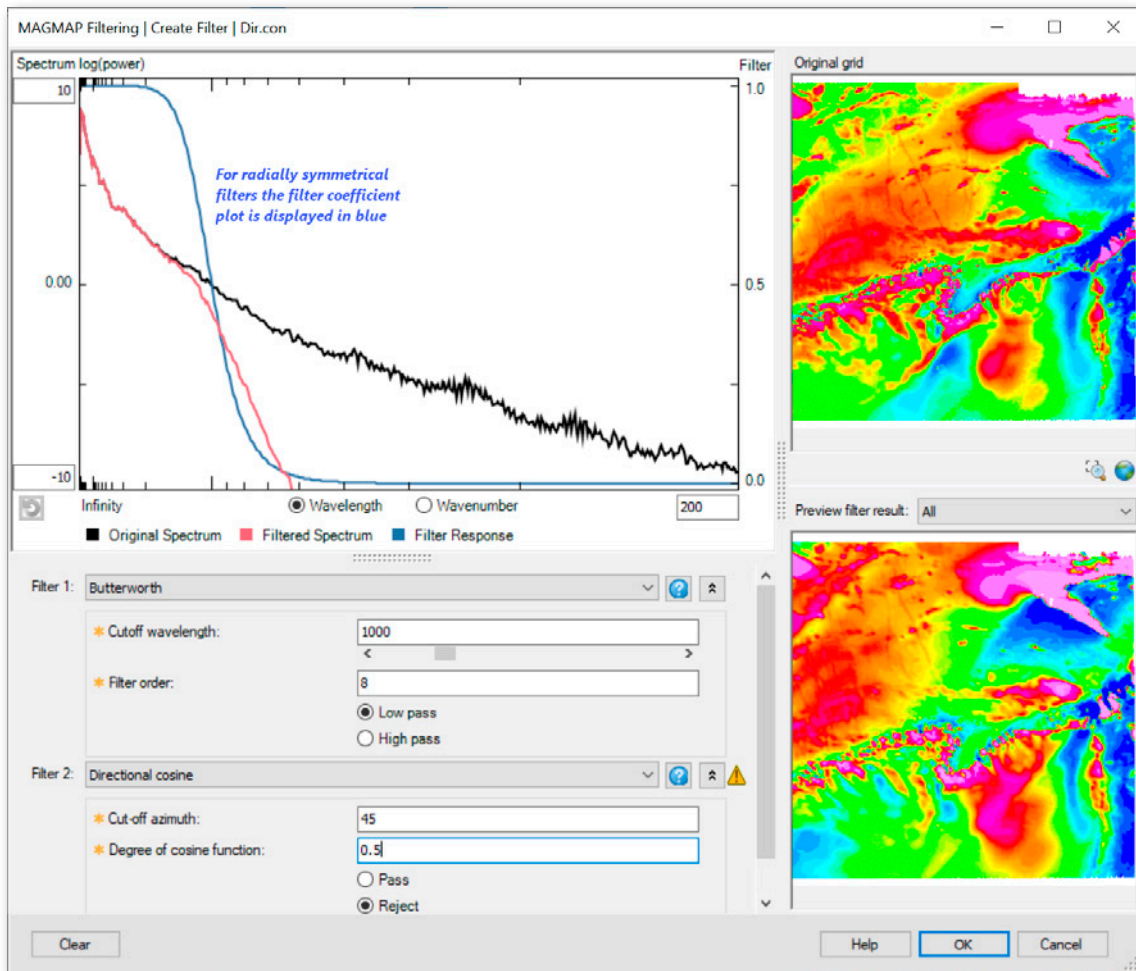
MAGMAP Filtering | Create Filter | Dir.con

Spectrum log(power)

Filter

10

1.0

For radially symmetrical filters the filter coefficient plot is displayed in blue

0.00

0.5

-10

0.0

Infinity

Wavelength

Wavenumber

200

Original Spectrum

Filtered Spectrum

Filter Response

Original grid

Preview filter result: All

Filter 1: Butterworth

Cutoff wavelength: 1000

Filter order: 8

Low pass

High pass

Filter 2: Directional cosine

Cut-off azimuth: 45

Degree of cosine function: 0.5

Pass

Reject

Clear

Help

OK

Cancel